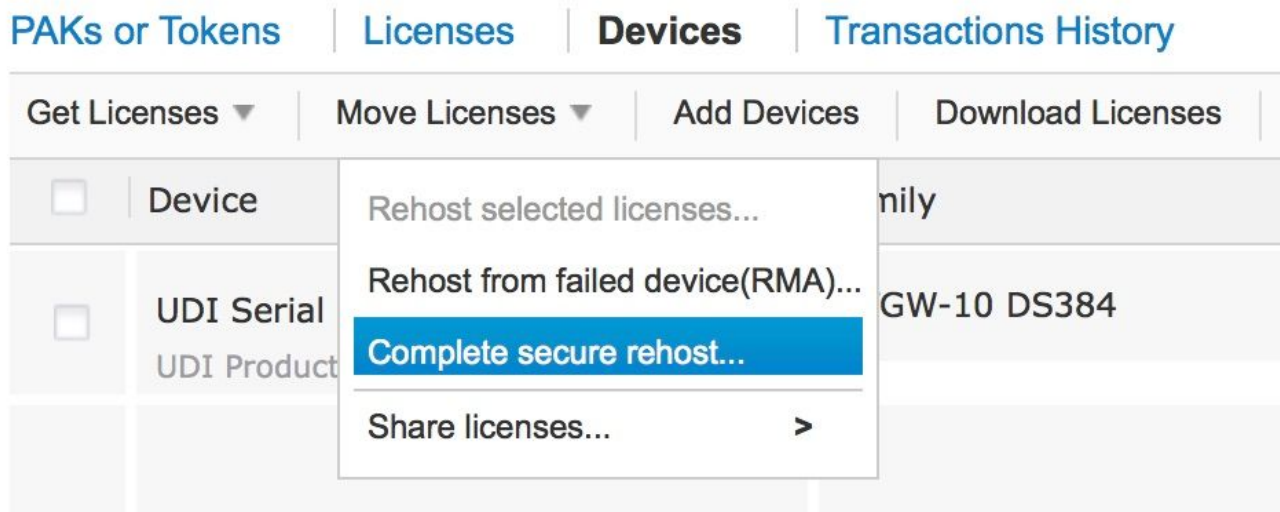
PAKs or Tokens | Licenses | Devices | Transactions History

Get Licenses ▾ | Move Licenses ▾ | Add Devices | Download Licenses

Device

Rehost selected licenses...

Rehost from failed device(RMA)...

Complete secure rehost...

Share licenses... >

nily

UDI Serial

UDI Product

GW-10 DS384